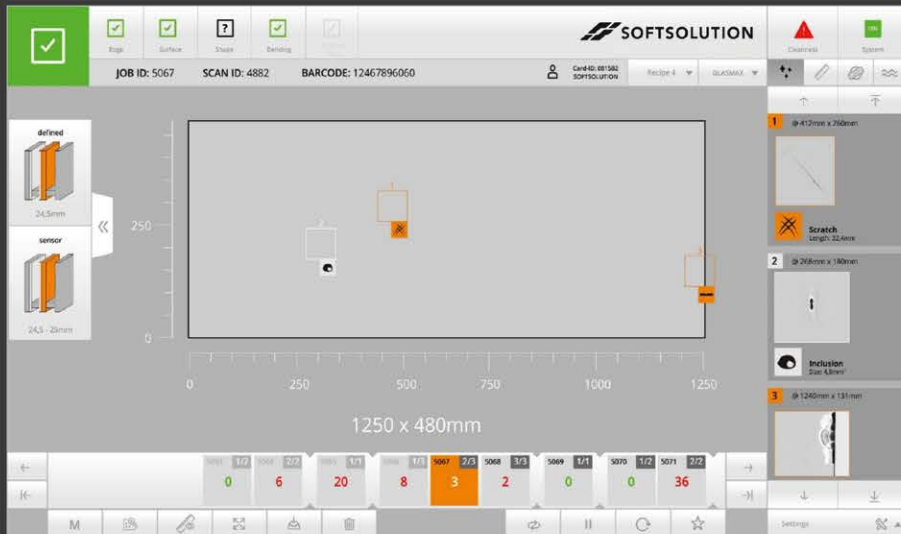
Edge Surface Shape Bending

SOFTSOLUTION

Cleanness System

JOB ID: 5067 SCAN ID: 4882 BARCODE: 12467896060

Card-ID: 081582 SOFTSOLUTION

Recipe 4 GLASMAX

defined

24,5mm

sensor

24,5 - 25mm

250

0

1

2

3

0 250 500 750 1000 1250

1250 x 480mm

1 @ 412mm x 260mm

Scratch Length: 32,4mm

2 @ 268mm x 140mm

Inclusion Size: 4,8mm²

3 @ 1240mm x 131mm

| 5065 1/2 | 5065 2/2 | 5066 1/1 | 5066 1/3 | 5067 2/3 | 5068 3/3 | 5069 1/1 | 5070 1/2 | 5071 2/2 |
|---|---|---|---|---|---|---|---|---|
| 0 | 6 | 20 | 8 | 3 | 2 | 0 | 0 | 36 |

M

Settings